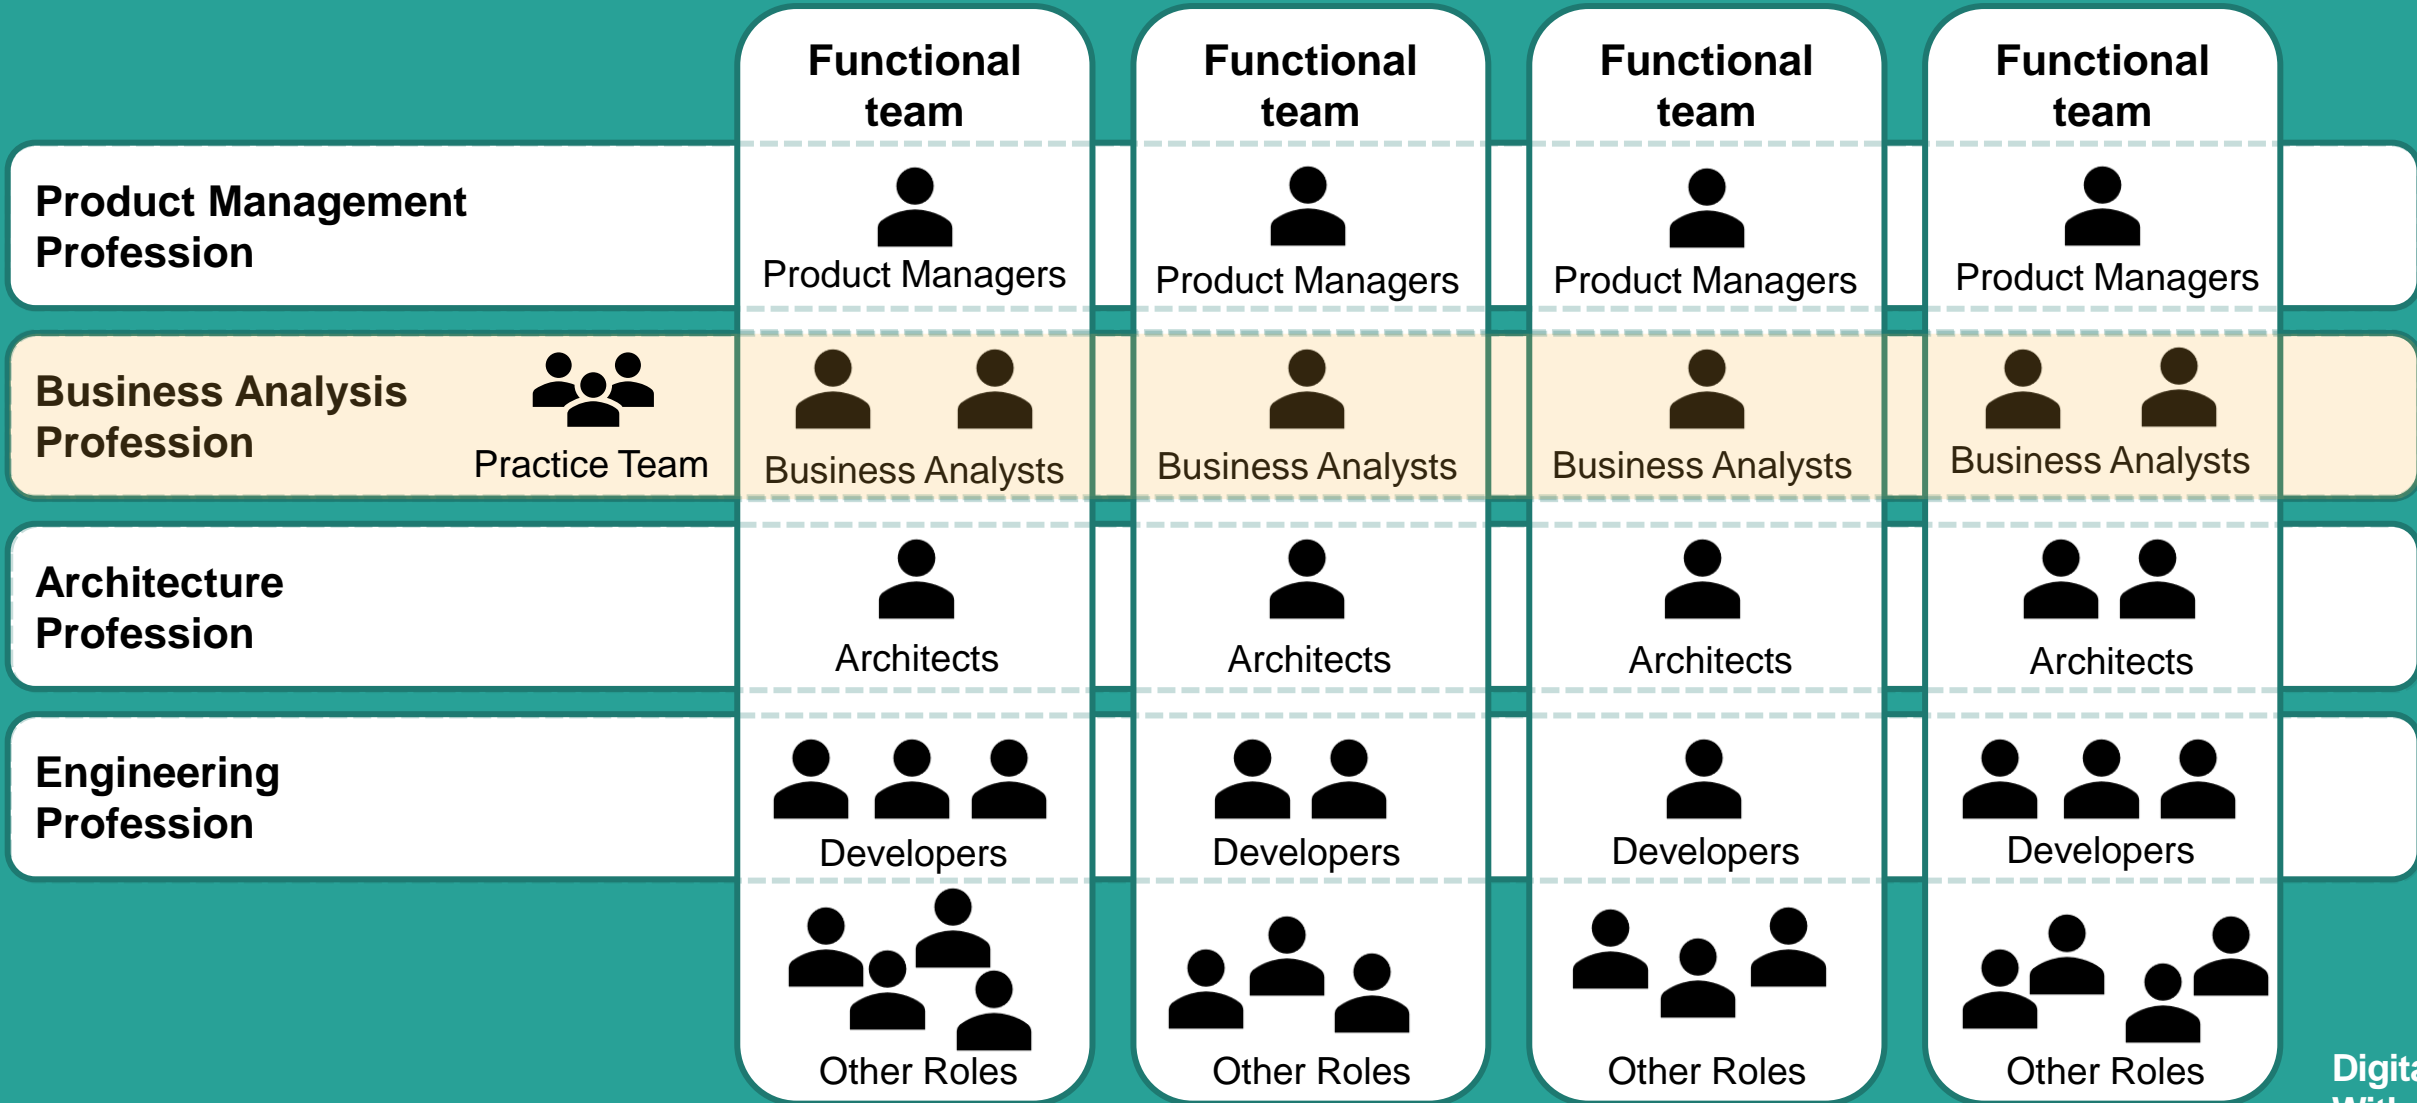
| | Functional team | Functional team | Functional team | Functional team |
|---|---|---|---|---|
| Product Management Profession | Product Managers | Product Managers | Product Managers | Product Managers |
| Business Analysis Profession — Practice Team | Business Analysts | Business Analysts | Business Analysts | Business Analysts |
| Architecture Profession | Architects | Architects | Architects | Architects |
| Engineering Profession | Developers | Developers | Developers | Developers |
| | Other Roles | Other Roles | Other Roles | Other Roles |

Digit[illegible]